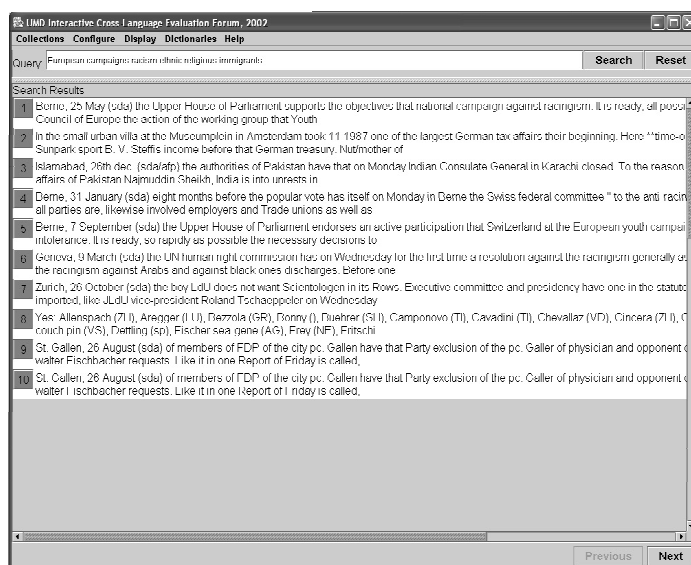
UMD Interactive Cross Language Evaluation Forum, 2002

Collections Configure Display Dictionaries Help

Query European campaigns racism ethnic religious immigrants

Search Reset

Search Results

1 Berne, 25 May (sda) the Upper House of Parliament supports the objectives that national campaign against racingism. It is ready, all possi Council of Europe the action of the working group that Youth

2 In the small urban villa at the Museumplein in Amsterdam took 11 1987 one of the largest German tax affairs their beginning. Here "time-o Sunpark sport B. V. Steffis income before that German treasury. Nut/mother of

3 Islamabad, 26th dec. (sda/afp) the authorities of Pakistan have that on Monday Indian Consulate General in Karachi closed. To the reason affairs of Pakistan Najmuddin Sheikh, India is into unrests in

4 Berne, 31 January (sda) eight months before the popular vote has itself on Monday in Berne the Swiss federal committee " to the anti racin all parties are, likewise involved employers and Trade unions as well as

5 Berne, 7 September (sda) the Upper House of Parliament endorses an active participation that Switzerland at the European youth campai intolerance. It is ready, so rapidly as possible the necessary decisions to

6 Geneva, 9 March (sda) the UN human right commission has on Wednesday for the first time a resolution against the racingism generally as the racingism against Arabs and against black ones discharges. Before one

7 Zurich, 26 October (sda) the boy LdU does not want Scientologen in its Rows. Executive committee and presidency have one in the statuto imported, like JLdU vice-president Roland Tschaeppeler on Wednesday

8 Yes: Allenspach (ZH), Aregger (LU), Bezzola (GR), Bonny (), Buehrer (SH), Camponovo (TI), Cavadini (TI), Chevallaz (VD), Cincera (ZH), C couch pin (VS), Dettling (sp), Fischer sea gene (AG), Frey (NE), Fritschi

9 St. Gallen, 26 August (sda) of members of FDP of the city pc. Gallen have that Party exclusion of the pc. Galler of physician and opponent o walter Fischbacher requests. Like it in one Report of Friday is called,

10 St. Gallen, 26 August (sda) of members of FDP of the city pc. Gallen have that Party exclusion of the pc. Galler of physician and opponent o walter Fischbacher requests. Like it in one Report of Friday is called,

Previous Next